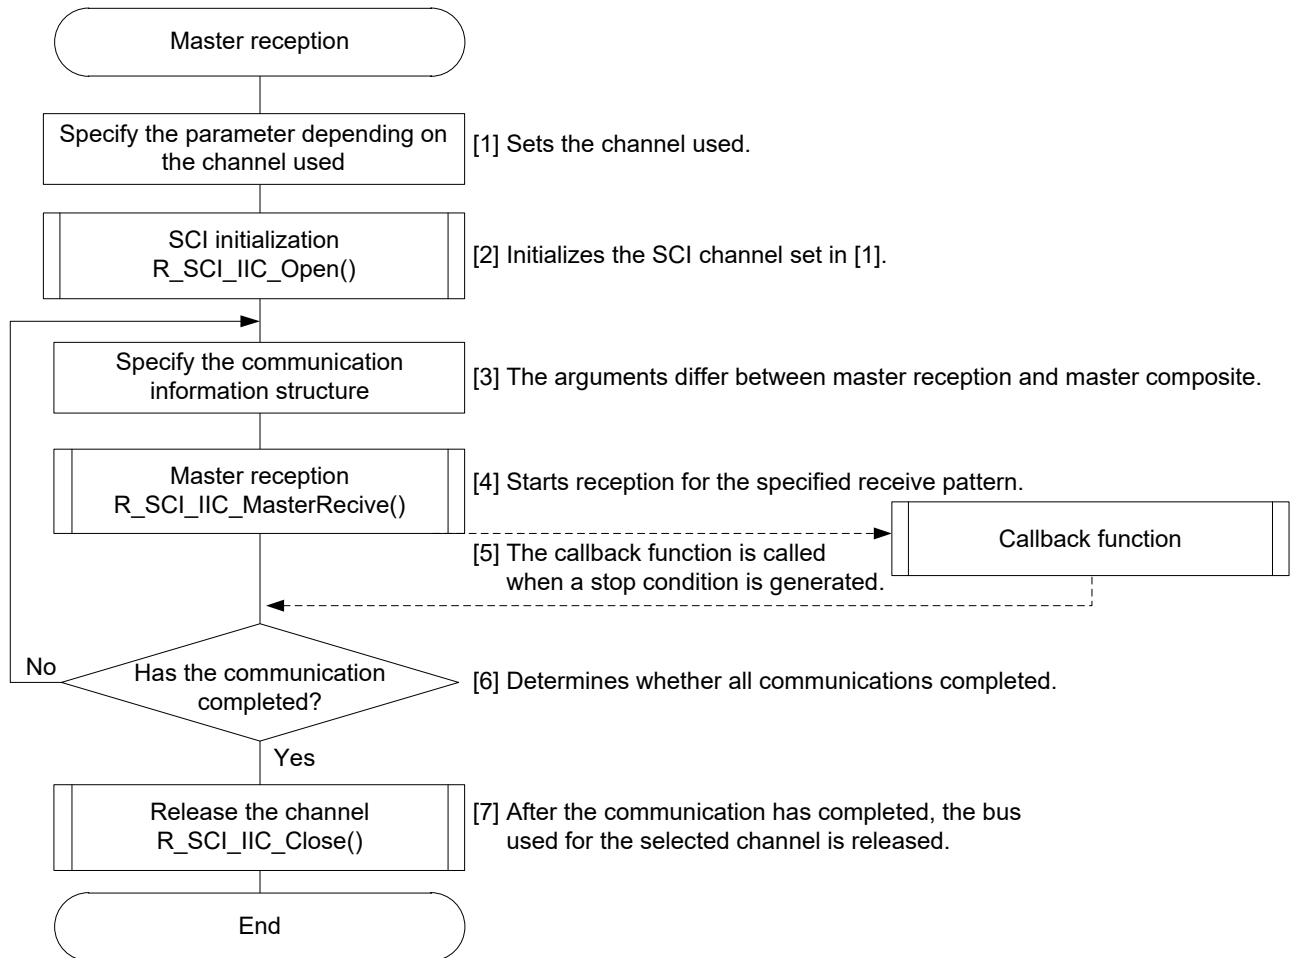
Master reception

Specify the parameter depending on the channel used

[1] Sets the channel used.

SCI initialization
R_SCI_IIC_Open()

[2] Initializes the SCI channel set in [1].

Specify the communication information structure

[3] The arguments differ between master reception and master composite.

Master reception
R_SCI_IIC_MasterRecive()

[4] Starts reception for the specified receive pattern.

Callback function

[5] The callback function is called when a stop condition is generated.

No

Has the communication completed?

[6] Determines whether all communications completed.

Yes

Release the channel
R_SCI_IIC_Close()

[7] After the communication has completed, the bus used for the selected channel is released.

End